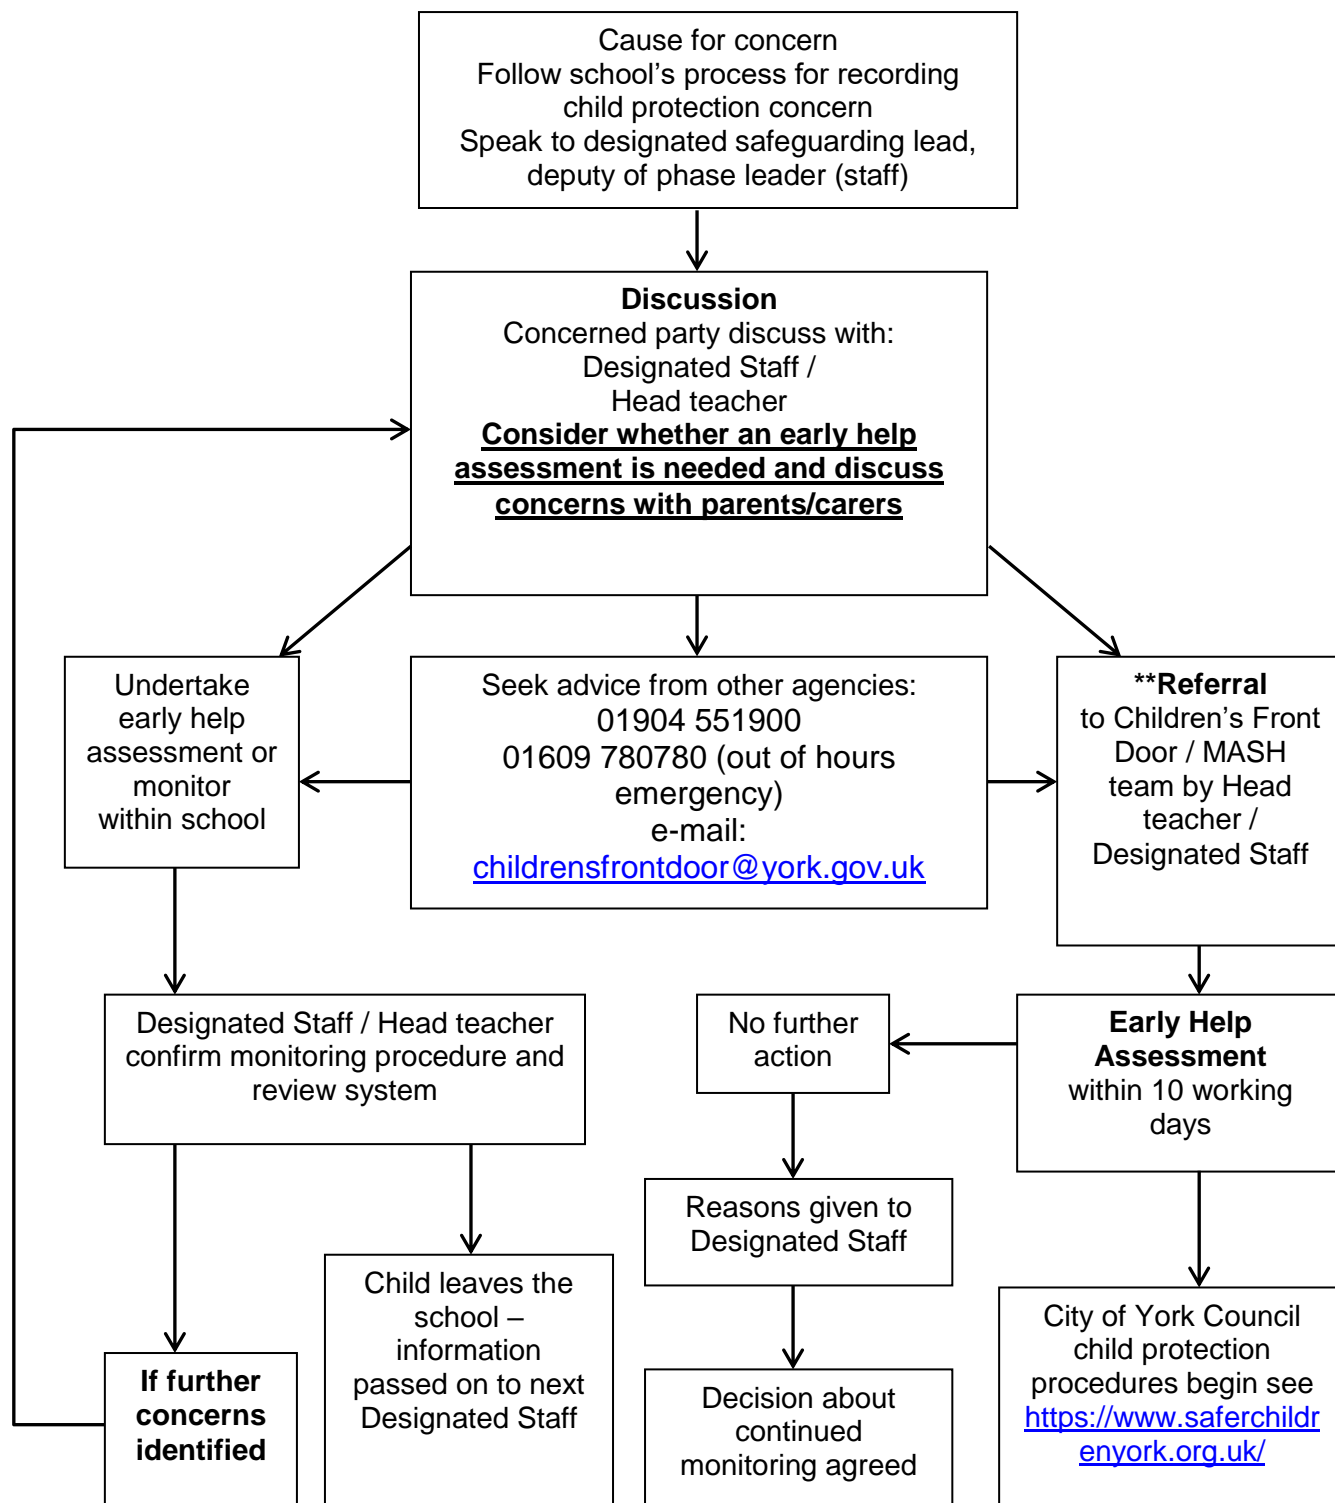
Cause for concern
Follow school's process for recording child protection concern
Speak to designated safeguarding lead, deputy of phase leader (staff)

**Discussion**
Concerned party discuss with:
Designated Staff /
Head teacher
**Consider whether an early help assessment is needed and discuss concerns with parents/carers**

Undertake early help assessment or monitor within school

Seek advice from other agencies:
01904 551900
01609 780780 (out of hours emergency)
e-mail:
childrensfrontdoor@york.gov.uk

**\*\*Referral** to Children's Front Door / MASH team by Head teacher / Designated Staff

Designated Staff / Head teacher confirm monitoring procedure and review system

No further action

**Early Help Assessment** within 10 working days

Reasons given to Designated Staff

Child leaves the school – information passed on to next Designated Staff

**If further concerns identified**

Decision about continued monitoring agreed

City of York Council child protection procedures begin see https://www.saferchildrenyork.org.uk/